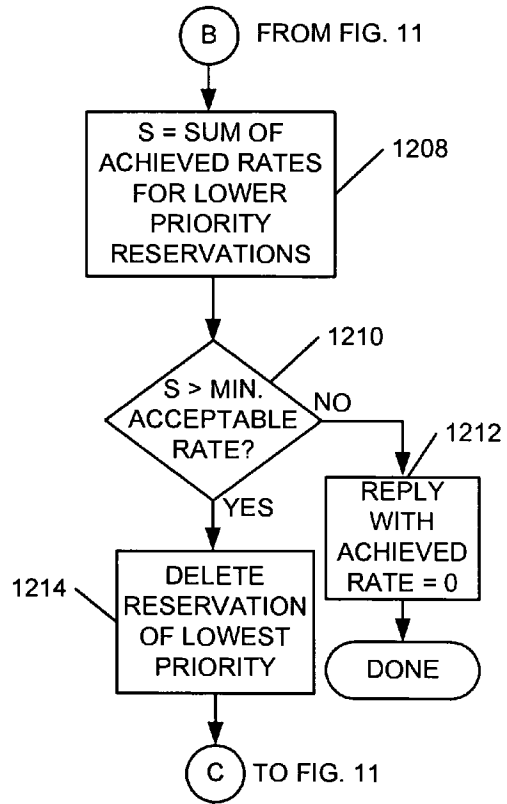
B FROM FIG. 11

S = SUM OF ACHIEVED RATES FOR LOWER PRIORITY RESERVATIONS

1208

1210

S > MIN. ACCEPTABLE RATE?

NO

1212

YES

REPLY WITH ACHIEVED RATE = 0

1214

DELETE RESERVATION OF LOWEST PRIORITY

DONE

C TO FIG. 11